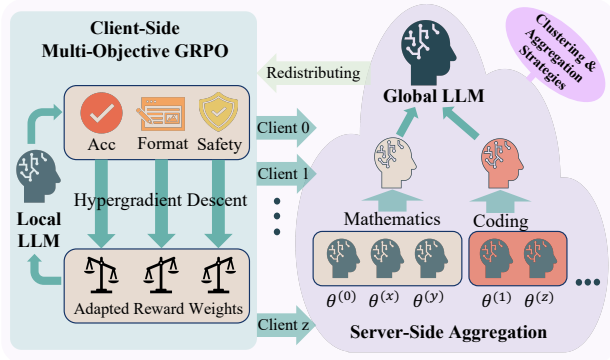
Client-Side Multi-Objective GRPO

Acc
Format
Safety

Hypergradient Descent

Local LLM

Adapted Reward Weights

Redistributing

Client 0
Client 1
Client z

Global LLM

Clustering & Aggregation Strategies

Mathematics
Coding

$\theta^{(0)}$ $\theta^{(x)}$ $\theta^{(y)}$
$\theta^{(1)}$ $\theta^{(z)}$

Server-Side Aggregation